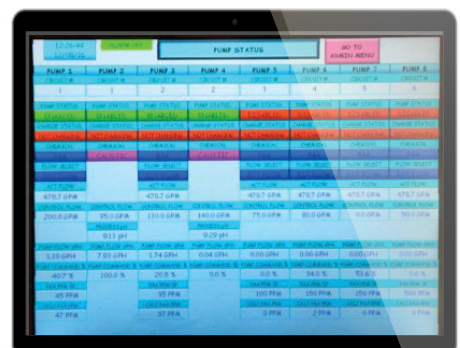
12:26:44
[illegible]

PUMP STATUS

GO TO ADMIN MENU

| PUMP 1 | PUMP 2 | PUMP 3 | PUMP 4 | PUMP 5 | PUMP 6 | PUMP 7 | PUMP 8 |
|---|---|---|---|---|---|---|---|
| CIRCUIT # | CIRCUIT # | CIRCUIT # | CIRCUIT # | CIRCUIT # | CIRCUIT # | CIRCUIT # | CIRCUIT # |
| 1 | 1 | 2 | 2 | 3 | 4 | 5 | 6 |
| PUMP STATUS | PUMP STATUS | PUMP STATUS | PUMP STATUS | PUMP STATUS | PUMP STATUS | PUMP STATUS | PUMP STATUS |
| ENABLED | ENABLED | ENABLED | ENABLED | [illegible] | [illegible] | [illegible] | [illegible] |
| CHANGE STATUS | CHANGE STATUS | CHANGE STATUS | CHANGE STATUS | CHANGE STATUS | CHANGE STATUS | CHANGE STATUS | CHANGE STATUS |
| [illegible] | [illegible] | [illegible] | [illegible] | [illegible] | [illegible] | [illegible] | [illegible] |
| CHEMICAL | CHEMICAL | CHEMICAL | CHEMICAL | CHEMICAL | CHEMICAL | CHEMICAL | CHEMICAL |
| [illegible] | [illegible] | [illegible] | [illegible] | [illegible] | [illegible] | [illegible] | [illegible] |
| FLOW SELECT | | FLOW SELECT | | FLOW SELECT | FLOW SELECT | FLOW SELECT | FLOW SELECT |
| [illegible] | | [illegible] | | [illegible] | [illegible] | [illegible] | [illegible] |
| ACT FLOW | | ACT FLOW | | ACT FLOW | ACT FLOW | ACT FLOW | ACT FLOW |
| 478.7 GPM | | 478.7 GPM | | 478.7 GPM | 478.7 GPM | 478.7 GPM | 478.7 GPM |
| CONTROL FLOW | CONTROL FLOW | CONTROL FLOW | CONTROL FLOW | CONTROL FLOW | CONTROL FLOW | CONTROL FLOW | CONTROL FLOW |
| 200.0 GPM | 95.0 GPM | 130.0 GPM | 140.0 GPM | 75.0 GPM | 80.0 GPM | 0.0 GPM | 50.0 GPM |
| | PRESSURE | | PRESSURE | | | | |
| | 0.11 psi | | 0.29 psi | | | | |
| PUMP FLOW GPH | PUMP FLOW GPH | PUMP FLOW GPH | PUMP FLOW GPH | PUMP FLOW GPH | PUMP FLOW GPH | PUMP FLOW GPH | PUMP FLOW GPH |
| 3.59 GPH | 7.93 GPH | 1.74 GPH | 6.04 GPH | 0.00 GPH | 0.00 GPH | 0.00 GPH | 0.00 GPH |
| PUMP CONTROL % | PUMP CONTROL % | PUMP CONTROL % | PUMP CONTROL % | PUMP CONTROL % | PUMP CONTROL % | PUMP CONTROL % | PUMP CONTROL % |
| 40.7 % | 100.0 % | 20.5 % | | 0.0 % | 34.0 % | 50.0 % | 0.0 % |
| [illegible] | | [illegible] | | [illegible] | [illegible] | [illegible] | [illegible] |
| 45 PPM | | 35 PPM | | 100 PPM | 150 PPM | 250 PPM | 500 PPM |
| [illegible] | | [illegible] | | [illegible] | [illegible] | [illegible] | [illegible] |
| 47 PPM | | 37 PPM | | 0 PPM | 2 PPM | 0 PPM | 0 PPM |